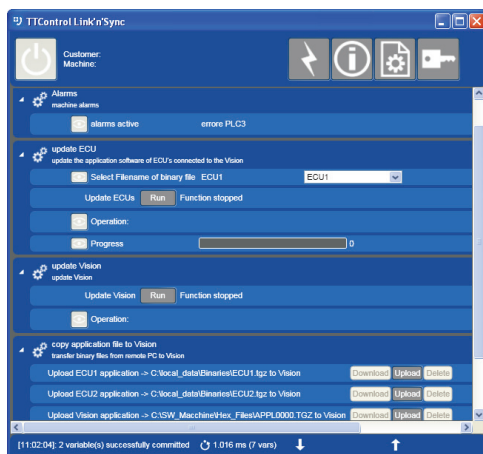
TTControl Link'n'Sync

Customer:
Machine:

Alarms
machine alarms

alarms active errore PLC3

update ECU
update the application software of ECU's connected to the Vision

Select Filename of binary file ECU1 ECU1

Update ECUs Run Function stopped

Operation:

Progress 0

update Vision
update Vision

Update Vision Run Function stopped

Operation:

copy application file to Vision
transfer binary files from remote PC to Vision

Upload ECU1 application -> C:\local_data\Binaries\ECU1.tgz to Vision Download Upload Delete

Upload ECU2 application -> C:\local_data\Binaries\ECU2.tgz to Vision Download Upload Delete

Upload Vision application -> C:\SW_Macchine\Hex_Files\APPL0000.TGZ to Vision Download Upload Delete

[11:02:04]: 2 variable(s) successfully committed 1.016 ms (7 vars)